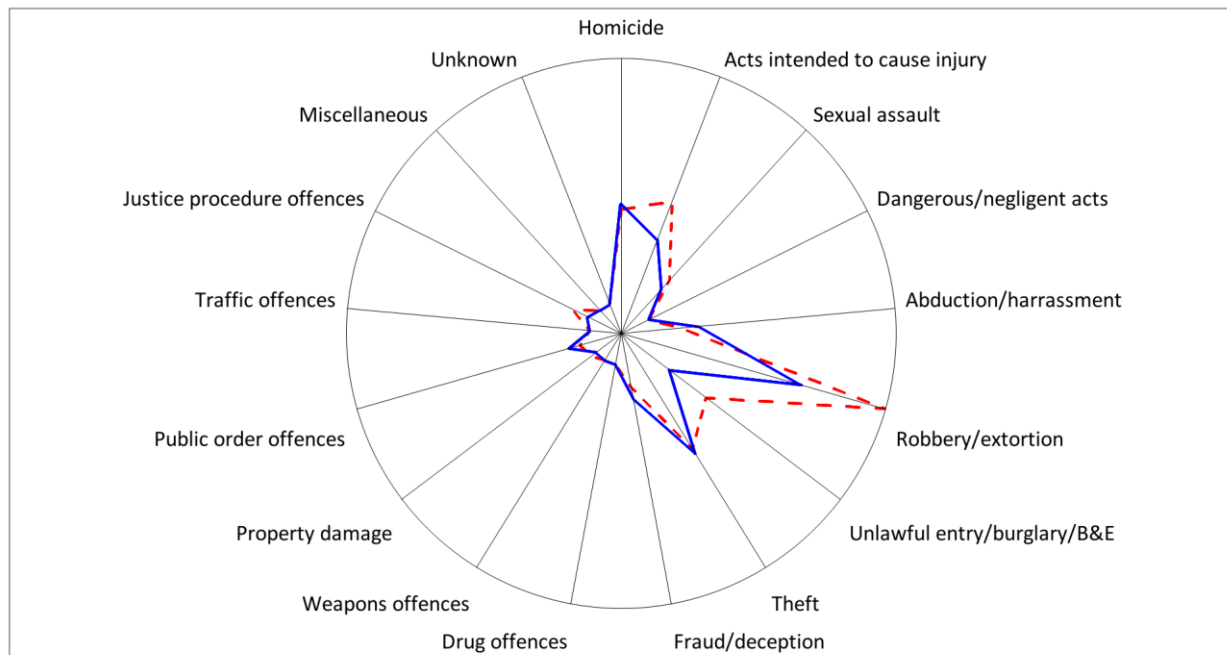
Homicide
Acts intended to cause injury
Sexual assault
Dangerous/negligent acts
Abduction/harrassment
Robbery/extortion
Unlawful entry/burglary/B&E
Theft
Fraud/deception
Drug offences
Weapons offences
Property damage
Public order offences
Traffic offences
Justice procedure offences
Miscellaneous
Unknown